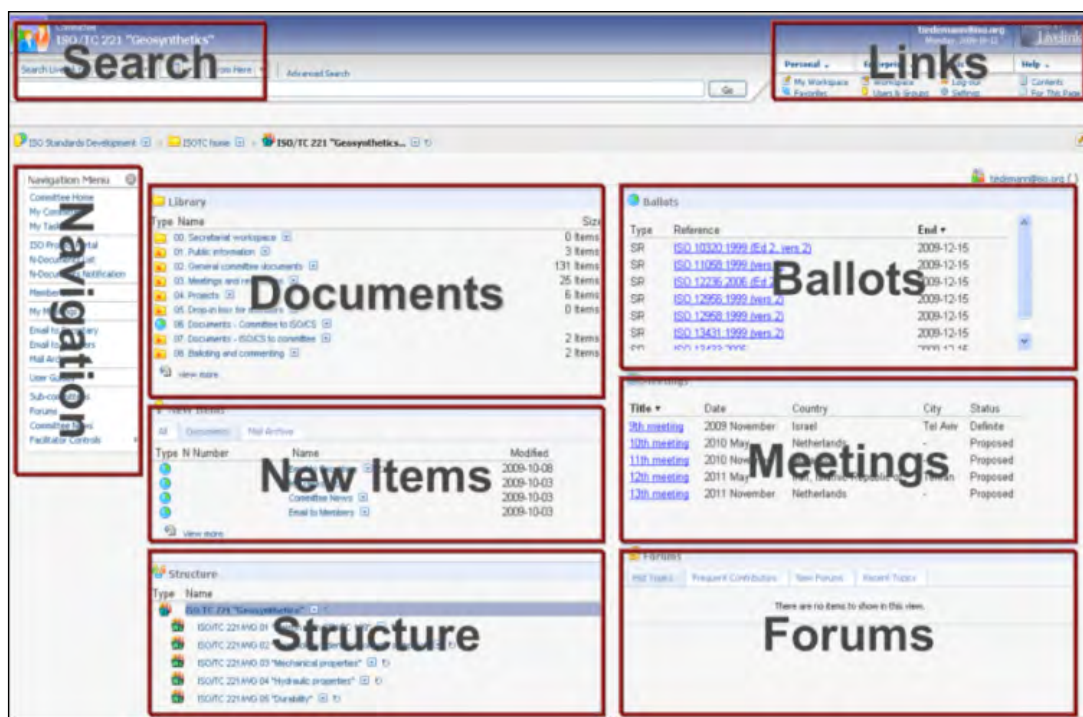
Committee
ISO/TC 221 "Geosynthetics"

Search

Search Livelink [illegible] From Here

Advanced Search

Go

tiedemann@iso.org
Monday, 2009-10-12

Livelink

Links

Personal
My Workspace
Favorites

Enterprise
Workspace
Users & Groups

Log-out
Settings

Help
Contents
For This Page

ISO Standards Development
ISOTC home
ISO/TC 221 "Geosynthetics...

tiedemann@iso.org ( )

Navigation Menu
Committee Home
My Committees
My Tasks
ISO Project Portal
N-Documents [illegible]
N-Document Notification
Members
My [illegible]
Email to Secretary
Email to Members
Mail Archive
User Guide
Sub-committees
Forums
Committee News
Facilitator Controls

Navigation

Library
Type Name Size
00. Secretariat workspace 0 Items
01. Public information 3 Items
02. General committee documents 131 Items
03. Meetings and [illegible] 25 Items
04. Projects 6 Items
05. Drop-in box for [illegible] 0 Items
06. Documents - Committee to ISO/CS
07. Documents - ISO/CS to committee 2 Items
08. Balloting and commenting 2 Items
view more

Documents

Ballots
Type Reference End
SR ISO 10320:1999 (Ed 2, vers 2) 2009-12-15
SR ISO 11058:1999 (vers 2) 2009-12-15
SR ISO 12236:2006 (Ed 2 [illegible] 2009-12-15
SR ISO 12956:1999 (vers 2) 2009-12-15
SR ISO 12958:1999 (vers 2) 2009-12-15
SR ISO 13431:1999 (vers 2) 2009-12-15

Ballots

New Items
All Documents Mail Archive
Type N Number Name Modified
2009-10-08
2009-10-03
Committee News 2009-10-03
Email to Members 2009-10-03
view more

New Items

Meetings
Title Date Country City Status
9th meeting 2009 November Israel Tel Aviv Definite
10th meeting 2010 May Netherlands - Proposed
11th meeting 2010 Nov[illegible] Proposed
12th meeting 2011 May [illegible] Proposed
13th meeting 2011 November Netherlands - Proposed

Meetings

Structure
Type Name
ISO/TC 221 "Geosynthetics"
ISO/TC 221/WG 01 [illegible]
ISO/TC 221/WG 02 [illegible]
ISO/TC 221/WG 03 "Mechanical properties"
ISO/TC 221/WG 04 "Hydraulic properties"
ISO/TC 221/WG 05 "Durability"

Structure

Forums
Hot Topics Frequent Contributors New Forums Recent Topics
There are no items to show in this view.

Forums